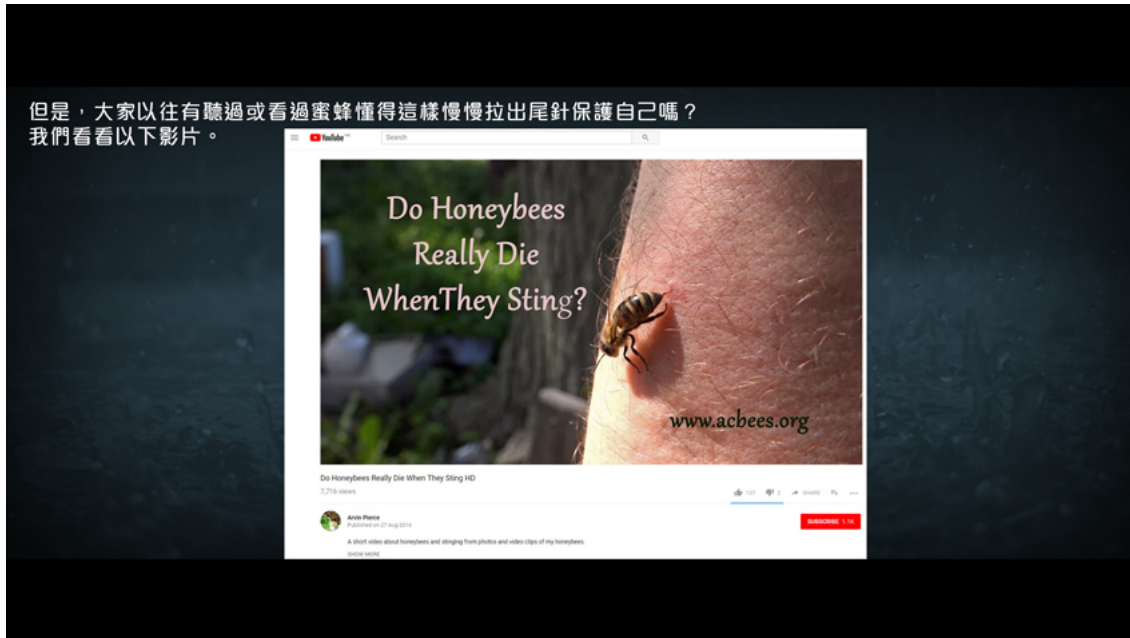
但是，大家以往有聽過或看過蜜蜂懂得這樣慢慢拉出尾針保護自己嗎？
我們看看以下影片。

YouTube

Search

Do Honeybees Really Die WhenThey Sting?

www.acbees.org

Do Honeybees Really Die When They Sting HD

7,716 views

137 2 SHARE

Arvin Pierce
Published on 27 Aug 2016

SUBSCRIBE 1.1K

A short video about honeybees and stinging from photos and video clips of my honeybees.

SHOW MORE